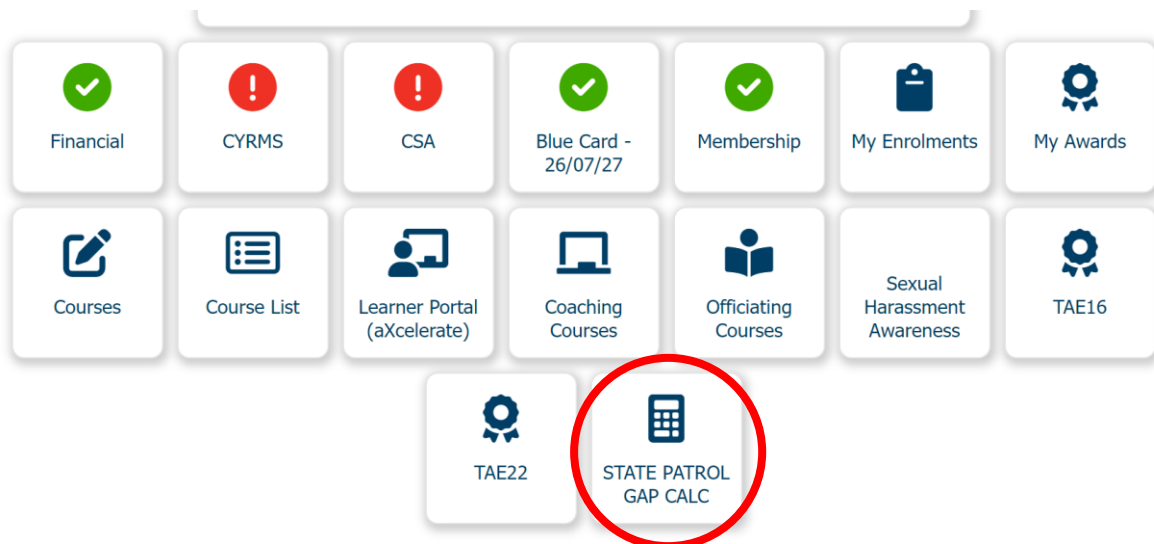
Financial

CYRMS

CSA

Blue Card - 26/07/27

Membership

My Enrolments

My Awards

Courses

Course List

Learner Portal (aXcelerate)

Coaching Courses

Officiating Courses

Sexual Harassment Awareness

TAE16

TAE22

STATE PATROL GAP CALC